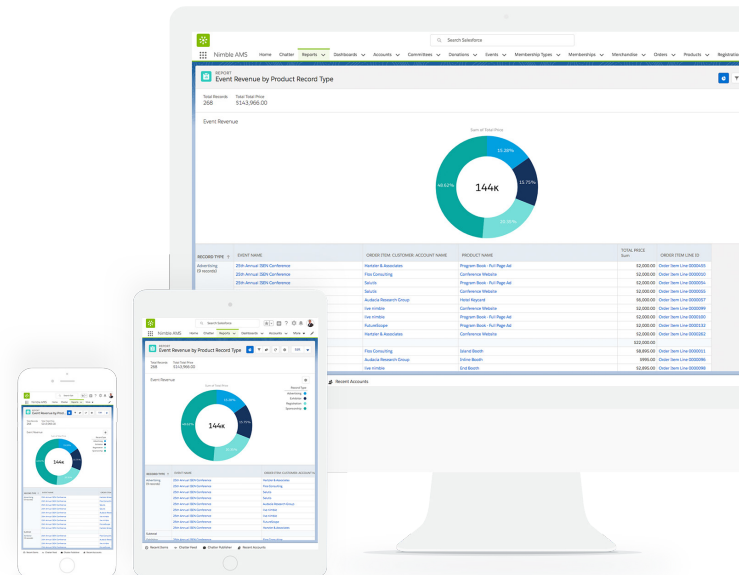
Search Salesforce

Nimble AMS Home Chatter Reports Dashboards Accounts Committees Donations Events Membership Types Memberships Merchandise Orders Products Registratio

REPORT
Event Revenue by Product Record Type

Total Records
268

Total Total Price
$143,966.00

Event Revenue

Sum of Total Price

15.28%

15.75%

40.62%

144K

28.35%

| RECORD TYPE | EVENT NAME | ORDER ITEM: CUSTOMER: ACCOUNT NAME | PRODUCT NAME | TOTAL PRICE Sum | ORDER ITEM LINE ID |
|---|---|---|---|---|---|
| Advertising (9 records) | 25th Annual: DBN Conference | Harlotel & Associates | Program Book - Full Page Ad | $2,000.00 | Order Item Line 0000043 |
| | 25th Annual: DBN Conference | Flex Consulting | Program Book - Full Page Ad | $2,000.00 | Order Item Line 0000050 |
| | 25th Annual: DBN Conference | Salutis | Program Book - Full Page Ad | $2,000.00 | Order Item Line 0000054 |
| | | Salutis | Conference Website | $2,000.00 | Order Item Line 0000055 |
| | | Audacia Research Group | Hotel Keycard | $6,000.00 | Order Item Line 0000057 |
| | | live nimble | Conference Website | $2,000.00 | Order Item Line 0000099 |
| | | live nimble | Program Book - Full Page Ad | $2,000.00 | Order Item Line 0000100 |
| | | FutureScape | Program Book - Full Page Ad | $2,000.00 | Order Item Line 0000133 |
| | | Harlotel & Associates | Conference Website | $2,000.00 | Order Item Line 0000282 |
| | | | | $22,000.00 | |
| | | Flex Consulting | Island Booth | $8,895.00 | Order Item Line 0000001 |
| | | Audacia Research Group | Inline Booth | $995.00 | Order Item Line 0000096 |
| | | live nimble | End Booth | $2,895.00 | Order Item Line 0000098 |

Recent Accounts

Search Salesforce

Nimble AMS Home Chatter Reports Dashboards Accounts More

REPORT
Event Revenue by Product Record Type

Total Records 268
Total Total Price $143,966.00

Event Revenue

Sum of Total Price

Record Type
Advertising
Exhibitor
Registration
Sponsorship

15.28%
15.75%
40.62%
144K
28.35%

RECORD TYPE EVENT NAME ORDER ITEM: CUSTOMER: ACCOUNT N

Advertising (9 records)
25th Annual: DBN Conference Harlotel & Associates
25th Annual: DBN Conference Flex Consulting
25th Annual: DBN Conference Salutis
25th Annual: DBN Conference Salutis
25th Annual: DBN Conference Audacia Research Group
25th Annual: DBN Conference live nimble
25th Annual: DBN Conference live nimble
25th Annual: DBN Conference FutureScape
25th Annual: DBN Conference Harlotel & Associates

Subtotal

Recent Items Chatter Feed Chatter Publisher Recent Accounts

Event Revenue by Produ

144K